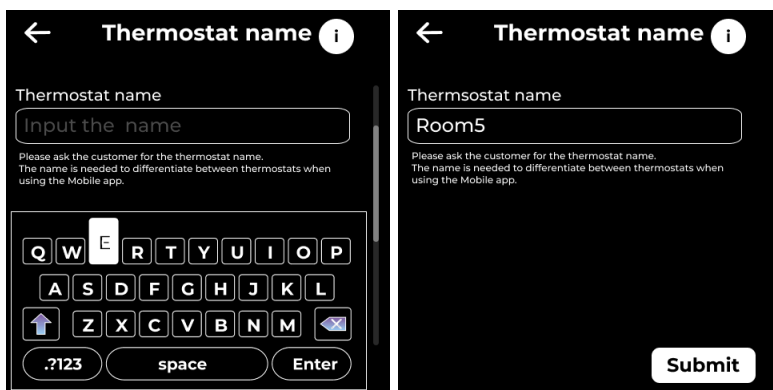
Thermostat name

i

Thermostat name

Input the name

Please ask the customer for the thermostat name.
The name is needed to differentiate between thermostats when using the Mobile app.

Q W E R T Y U I O P

A S D F G H J K L

Z X C V B N M

.?123

space

Enter

Thermostat name

i

Thermsostat name

Room5

Please ask the customer for the thermostat name.
The name is needed to differentiate between thermostats when using the Mobile app.

Submit